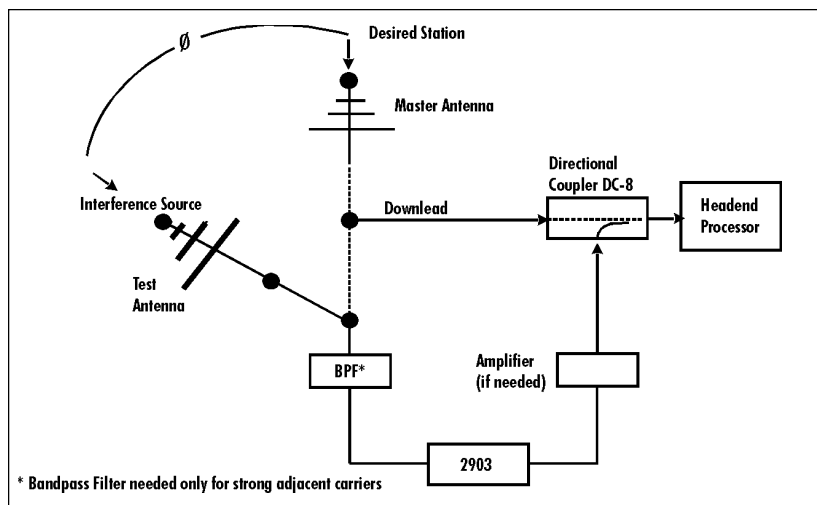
Ø

Desired Station

Master Antenna

Interference Source

Downlead

Directional Coupler DC-8

Headend Processor

Test Antenna

Amplifier (if needed)

BPF*

2903

* Bandpass Filter needed only for strong adjacent carriers